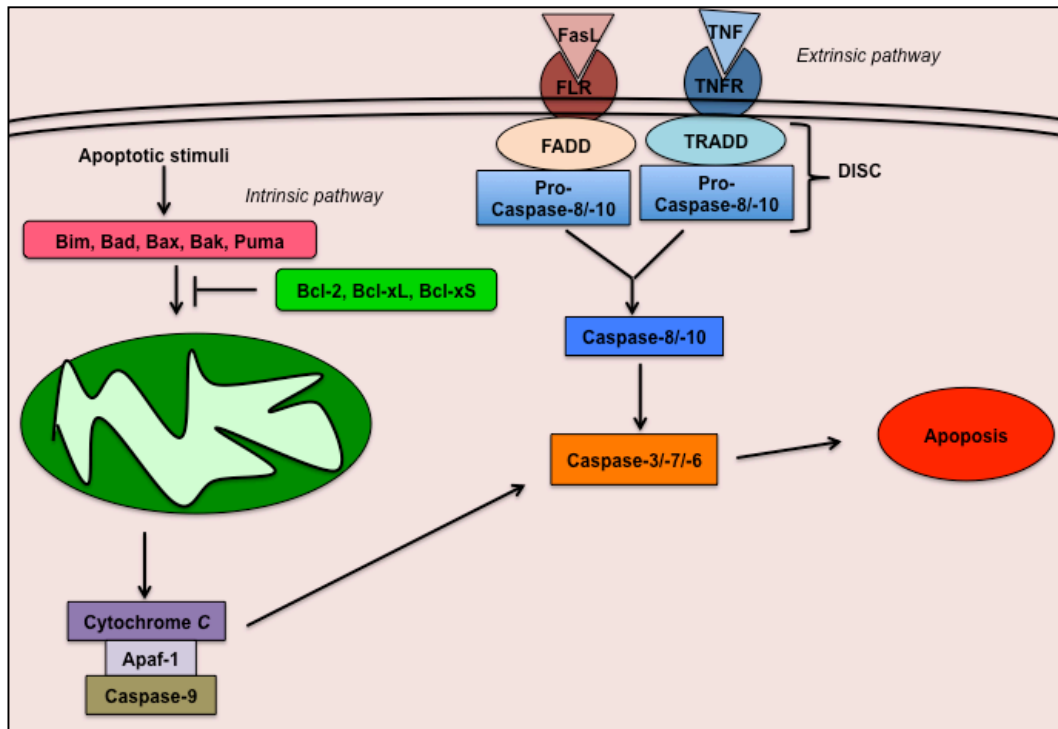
FasL
FLR
TNF
TNFR
Extrinsic pathway

Apoptotic stimuli
Intrinsic pathway
Bim, Bad, Bax, Bak, Puma
Bcl-2, Bcl-xL, Bcl-xS

FADD
Pro-Caspase-8/-10
TRADD
Pro-Caspase-8/-10
DISC

Caspase-8/-10
Caspase-3/-7/-6
Apoposis

Cytochrome C
Apaf-1
Caspase-9